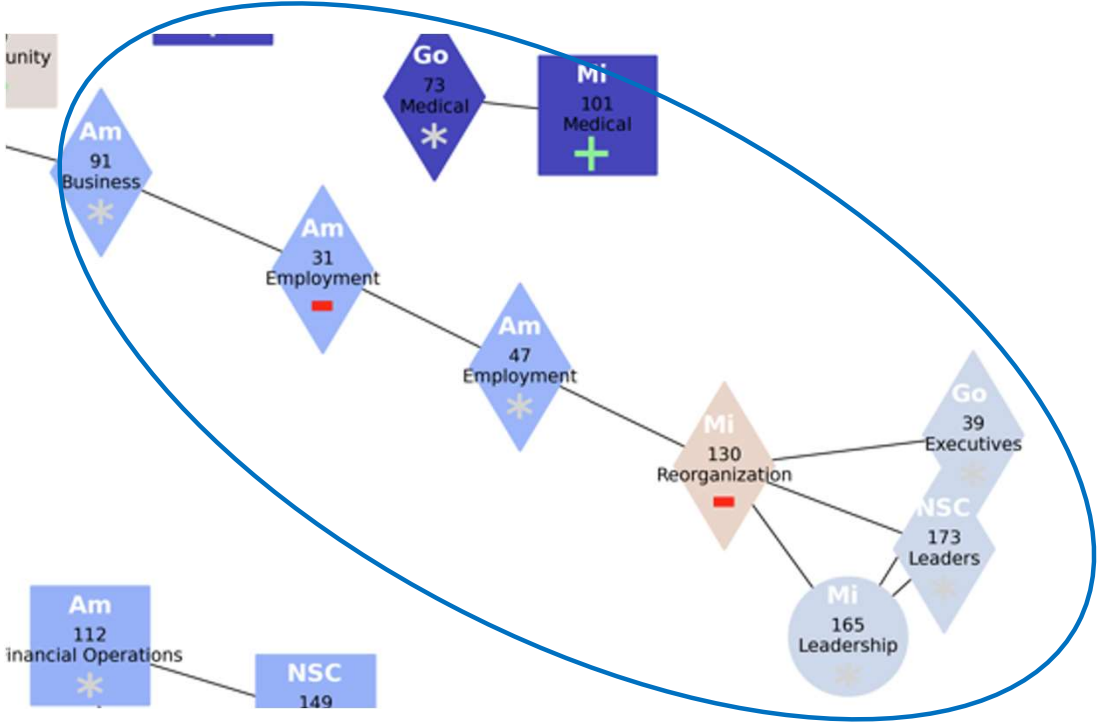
unity

Go
73
Medical

Mi
101
Medical

Am
91
Business

Am
31
Employment

Am
47
Employment

Mi
130
Reorganization

Go
39
Executives

NSC
173
Leaders

Mi
165
Leadership

Am
112
inancial Operations

NSC
149